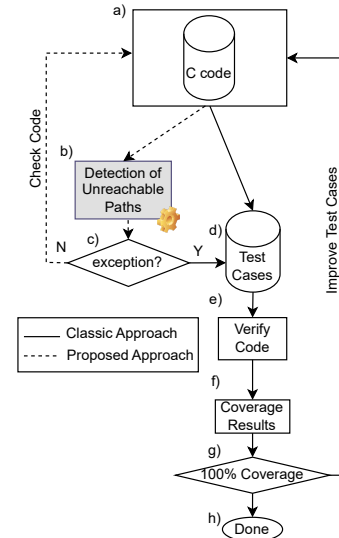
a)

C code

Check Code

b)

Detection of Unreachable Paths

Improve Test Cases

c)

N

exception?

Y

d)

Test Cases

e)

Classic Approach

Proposed Approach

Verify Code

f)

Coverage Results

g)

100% Coverage

h)

Done